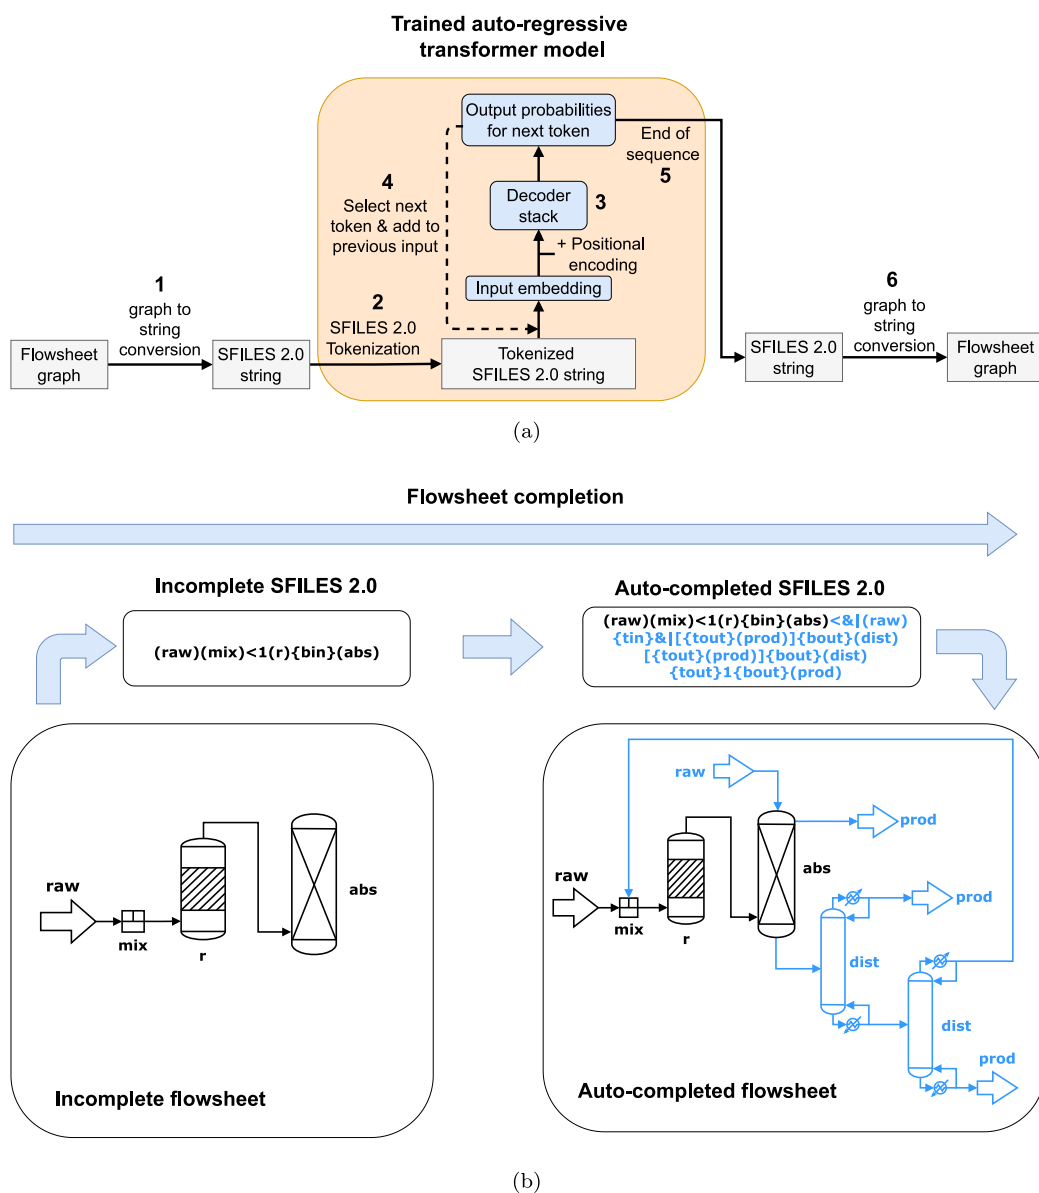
Trained auto-regressive transformer model

Output probabilities for next token

End of sequence
5

Decoder stack
3

4
Select next token & add to previous input

+ Positional encoding

Input embedding

1
graph to string conversion

2
SFILES 2.0 Tokenization

Flowsheet graph

SFILES 2.0 string

Tokenized SFILES 2.0 string

6
graph to string conversion

SFILES 2.0 string

Flowsheet graph

(a)

Flowsheet completion

Incomplete SFILES 2.0

(raw)(mix)<1(r){bin}(abs)

Auto-completed SFILES 2.0

(raw)(mix)<1(r){bin}(abs)<&|(raw){tin}&|[{tout}(prod)]{bout}(dist)[{tout}(prod)]{bout}(dist){tout}1{bout}(prod)

raw
mix
r
abs

Incomplete flowsheet

raw
prod
raw
abs
prod
mix
r
dist
dist
prod

Auto-completed flowsheet

(b)